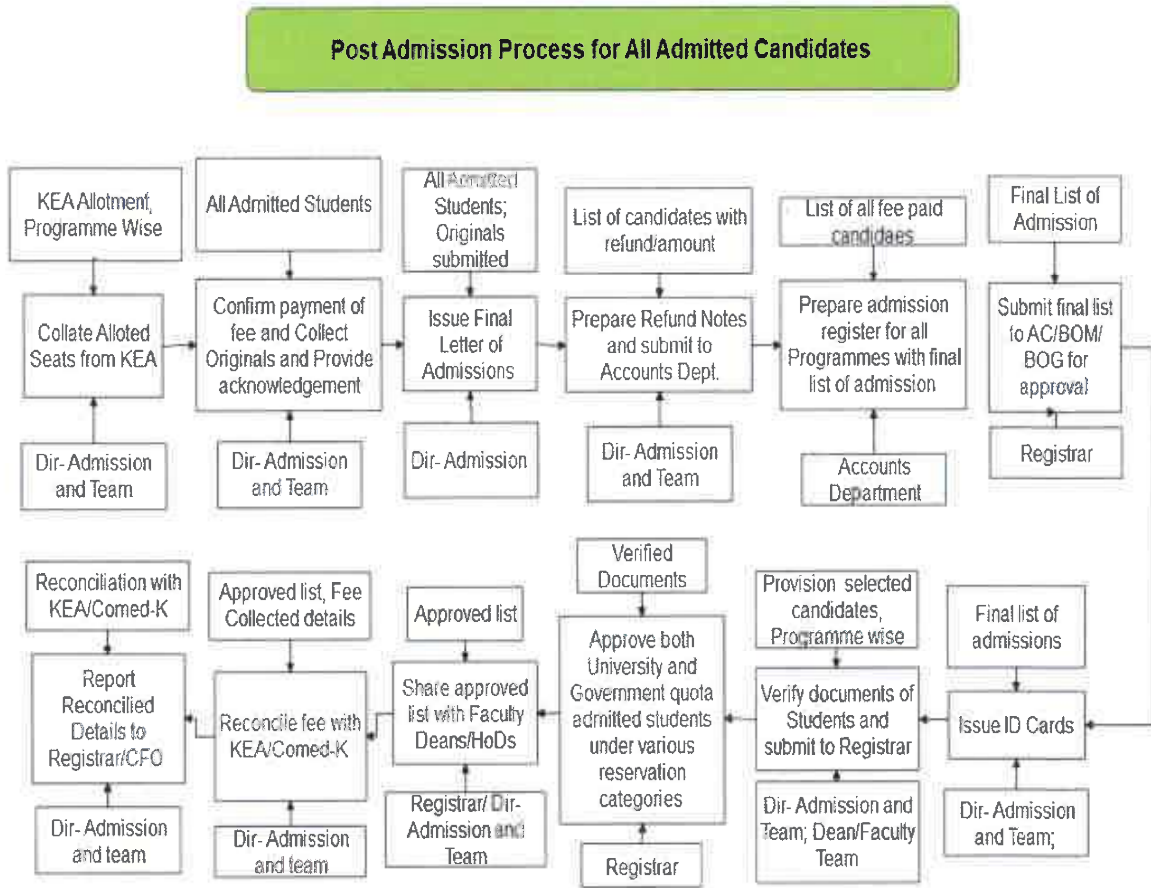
Post Admission Process for All Admitted Candidates

KEA Allotment, Programme Wise

Collate Alloted Seats from KEA

Dir- Admission and Team

All Admitted Students

Confirm payment of fee and Collect Originals and Provide acknowledgement

Dir- Admission and Team

All Admitted Students; Originals submitted

Issue Final Letter of Admissions

Dir- Admission

List of candidates with refund/amount

Prepare Refund Notes and submit to Accounts Dept.

Dir- Admission and Team

List of all fee paid candidaes

Prepare admission register for all Programmes with final list of admission

Accounts Department

Final List of Admission

Submit final list to AC/BOM/ BOG for approval

Registrar

Reconciliation with KEA/Comed-K

Report Reconcilied Details to Registrar/CFO

Dir- Admission and team

Approved list, Fee Collected details

Reconcile fee with KEA/Comed-K

Dir- Admission and team

Approved list

Share approved list with Faculty Deans/HoDs

Registrar/ Dir- Admission and Team

Verified Documents

Approve both University and Government quota admitted students under various reservation categories

Registrar

Provision selected candidates, Programme wise

Verify documents of Students and submit to Registrar

Dir- Admission and Team; Dean/Faculty Team

Final list of admissions

Issue ID Cards

Dir- Admission and Team;